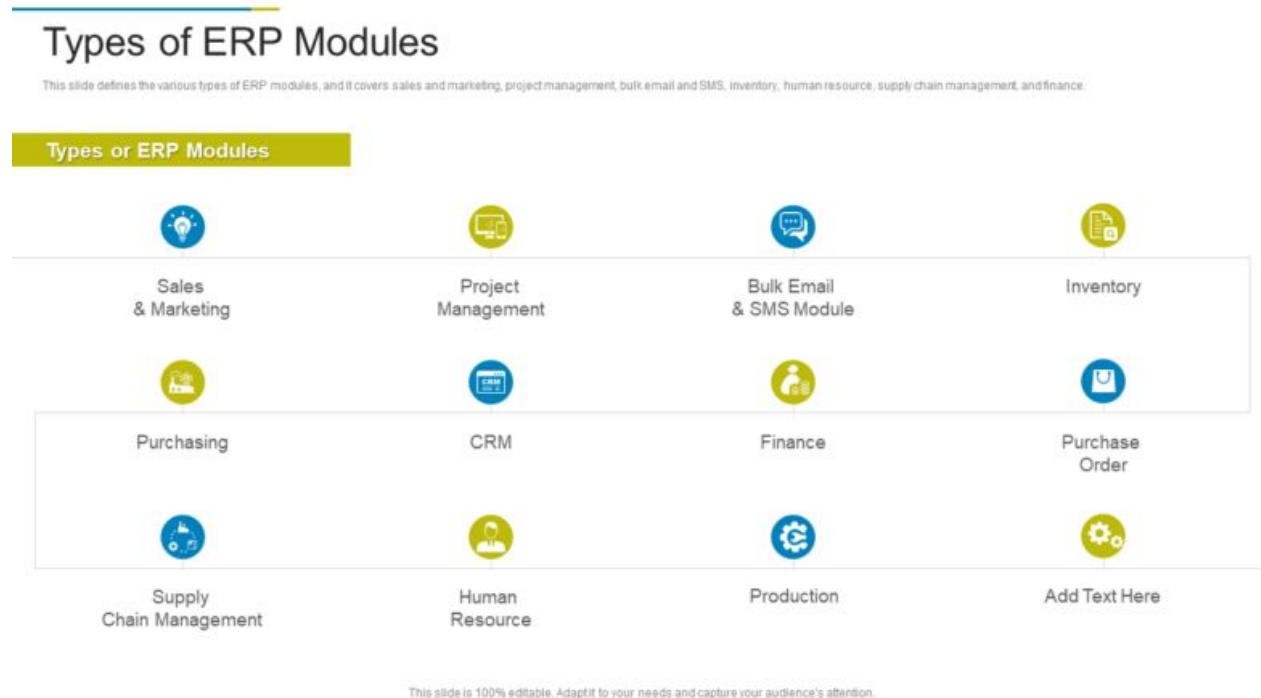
Types of ERP Modules

This slide defines the various types of ERP modules, and it covers sales and marketing, project management, bulk email and SMS, inventory, human resource, supply chain management, and finance.

Types or ERP Modules

Sales & Marketing

Project Management

Bulk Email & SMS Module

Inventory

Purchasing

CRM

Finance

Purchase Order

Supply Chain Management

Human Resource

Production

Add Text Here

This slide is 100% editable. Adapt it to your needs and capture your audience's attention.